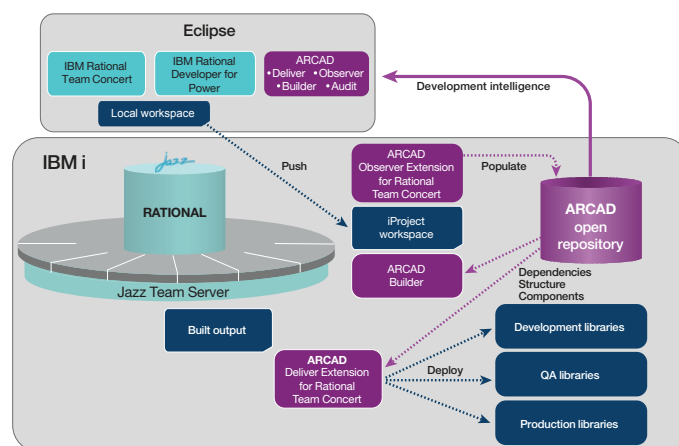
Eclipse

IBM Rational Team Concert

IBM Rational Developer for Power

ARCAD
•Deliver •Observer
•Builder •Audit

Local workspace

Development intelligence

IBM i

Jazz

RATIONAL

Jazz Team Server

Push

ARCAD Observer Extension for Rational Team Concert

Populate

ARCAD open repository

iProject workspace

ARCAD Builder

Dependencies
Structure
Components

Built output

ARCAD Deliver Extension for Rational Team Concert

Deploy

Development libraries

QA libraries

Production libraries